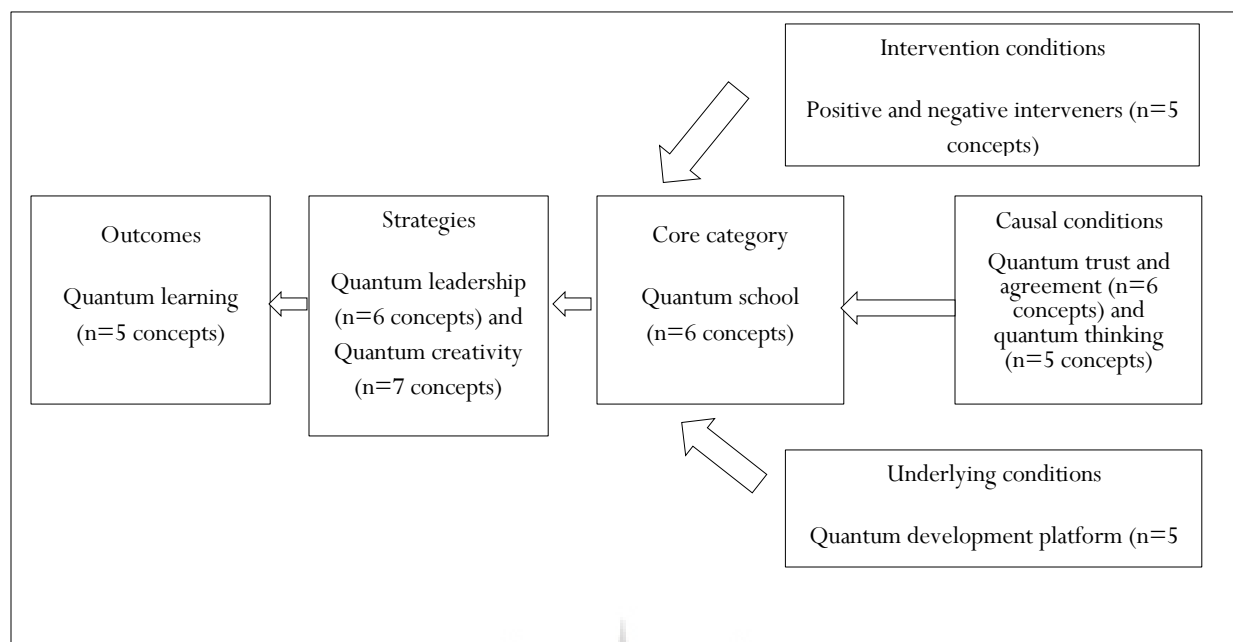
Intervention conditions

Positive and negative interveners (n=5 concepts)

Outcomes

Quantum learning (n=5 concepts)

Strategies

Quantum leadership (n=6 concepts) and Quantum creativity (n=7 concepts)

Core category

Quantum school (n=6 concepts)

Causal conditions

Quantum trust and agreement (n=6 concepts) and quantum thinking (n=5 concepts)

Underlying conditions

Quantum development platform (n=5